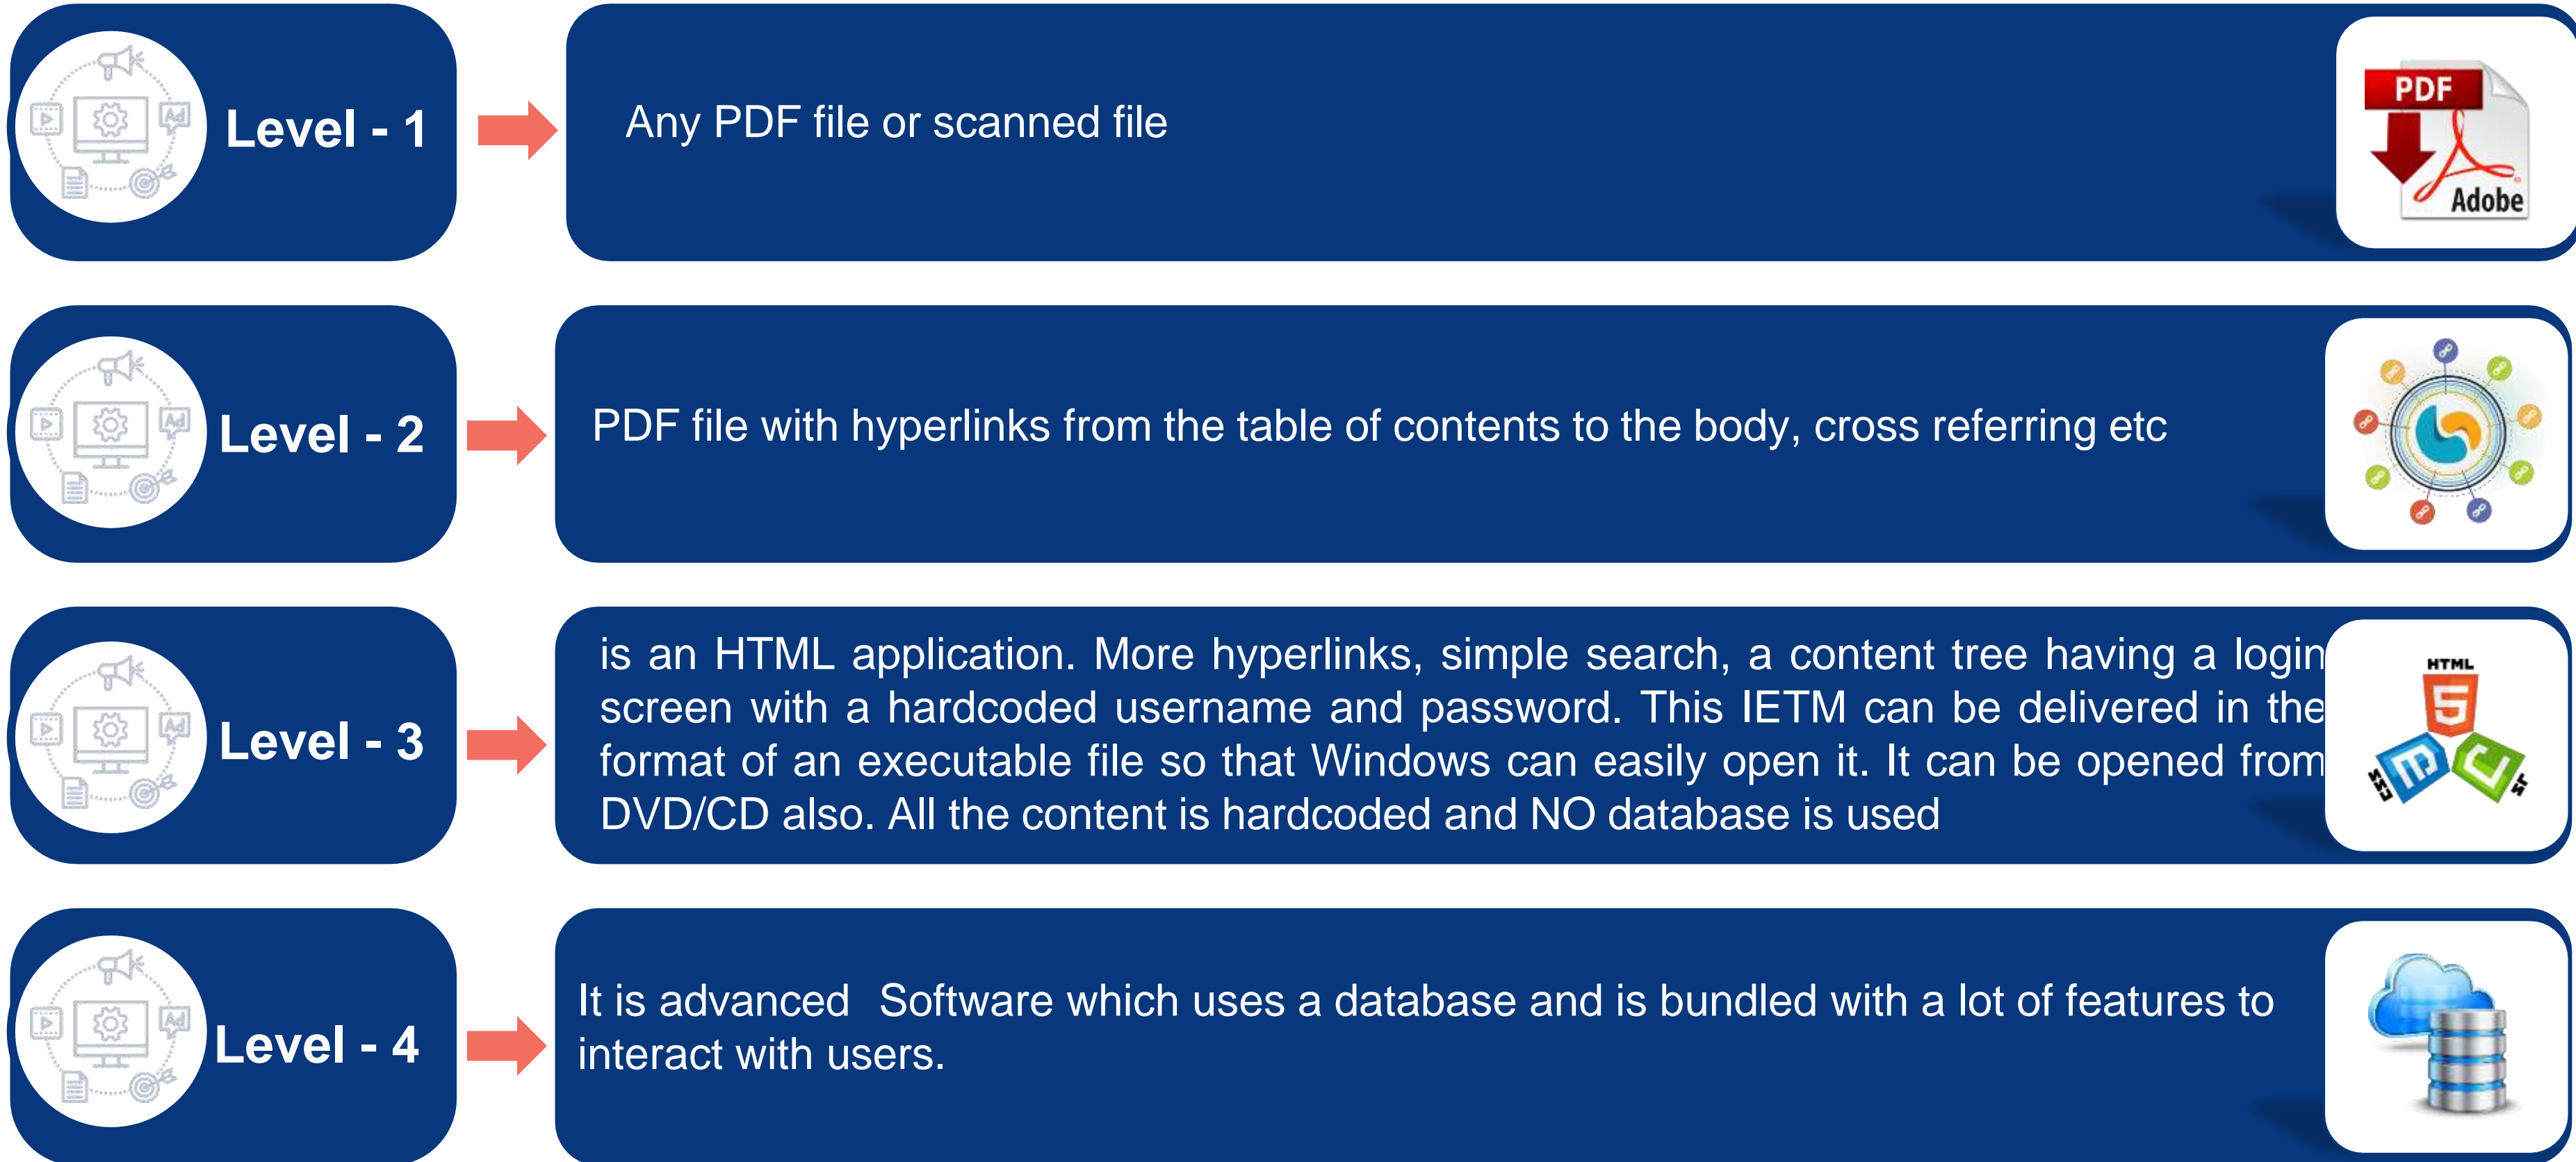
Level - 1

Any PDF file or scanned file

PDF

Adobe

Level - 2

PDF file with hyperlinks from the table of contents to the body, cross referring etc

Level - 3

is an HTML application. More hyperlinks, simple search, a content tree having a login screen with a hardcoded username and password. This IETM can be delivered in the format of an executable file so that Windows can easily open it. It can be opened from DVD/CD also. All the content is hardcoded and NO database is used

HTML

Level - 4

It is advanced Software which uses a database and is bundled with a lot of features to interact with users.